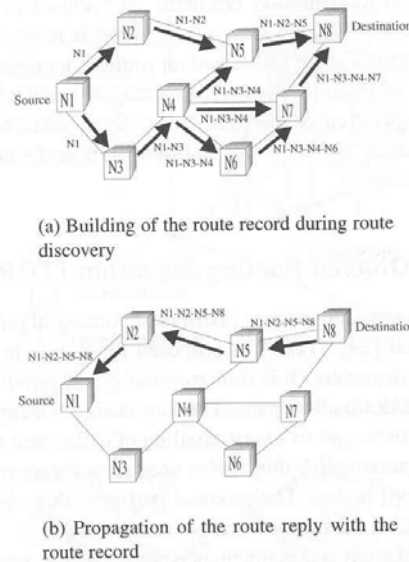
N2

N1-N2

N5

N1-N2-N5

N8

Destination

N1

N1-N3-N4-N7

Source

N1

N4

N1-N3-N4

N7

N1-N3-N4

N1

N1-N3

N1-N3-N4

N6

N1-N3-N4-N6

N3

(a) Building of the route record during route discovery

N1-N2-N5-N8

N1-N2-N5-N8

N8

Destination

N2

N5

N1-N2-N5-N8

Source

N1

N4

N7

N3

N6

(b) Propagation of the route reply with the route record